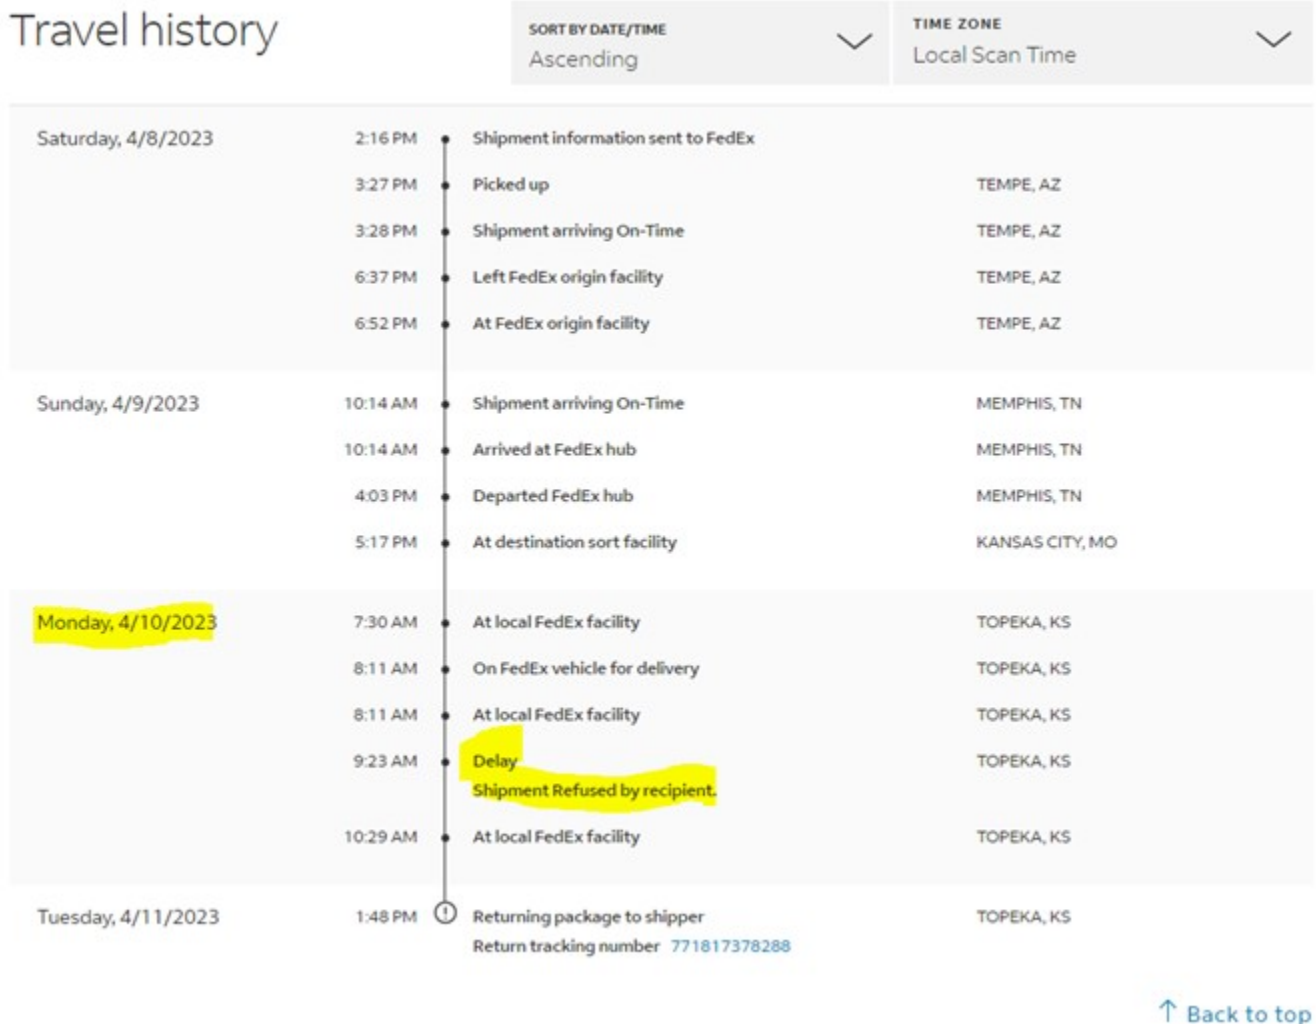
Travel history

SORT BY DATE/TIME
Ascending

TIME ZONE
Local Scan Time

| | | | |
|---|---|---|---|
| Saturday, 4/8/2023 | 2:16 PM | Shipment information sent to FedEx | |
| | 3:27 PM | Picked up | TEMPE, AZ |
| | 3:28 PM | Shipment arriving On-Time | TEMPE, AZ |
| | 6:37 PM | Left FedEx origin facility | TEMPE, AZ |
| | 6:52 PM | At FedEx origin facility | TEMPE, AZ |
| Sunday, 4/9/2023 | 10:14 AM | Shipment arriving On-Time | MEMPHIS, TN |
| | 10:14 AM | Arrived at FedEx hub | MEMPHIS, TN |
| | 4:03 PM | Departed FedEx hub | MEMPHIS, TN |
| | 5:17 PM | At destination sort facility | KANSAS CITY, MO |
| Monday, 4/10/2023 | 7:30 AM | At local FedEx facility | TOPEKA, KS |
| | 8:11 AM | On FedEx vehicle for delivery | TOPEKA, KS |
| | 8:11 AM | At local FedEx facility | TOPEKA, KS |
| | 9:23 AM | Delay Shipment Refused by recipient. | TOPEKA, KS |
| | 10:29 AM | At local FedEx facility | TOPEKA, KS |
| Tuesday, 4/11/2023 | 1:48 PM | Returning package to shipper Return tracking number 771817378288 | TOPEKA, KS |

↑ Back to top